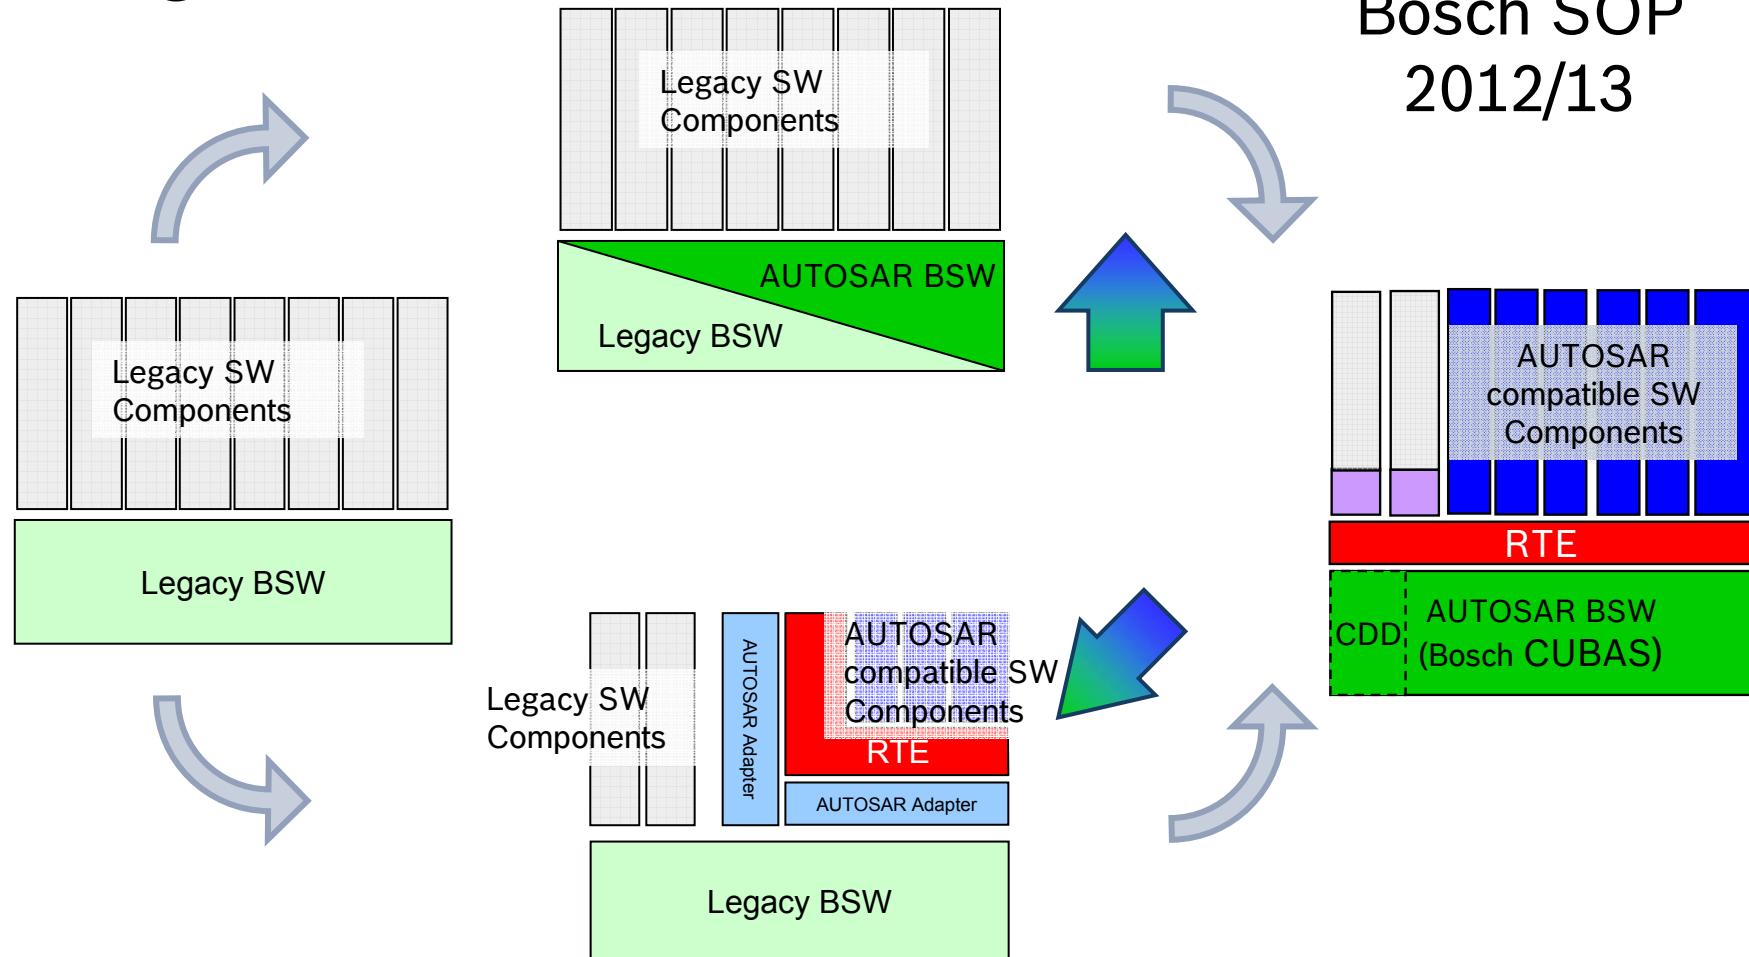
Bosch SOP 2012/13

Legacy SW Components

AUTOSAR BSW

Legacy BSW

Legacy SW Components

Legacy BSW

AUTOSAR compatible SW Components

RTE

CDD

AUTOSAR BSW (Bosch CUBAS)

Legacy SW Components

AUTOSAR Adapter

AUTOSAR compatible SW Components

RTE

AUTOSAR Adapter

Legacy BSW